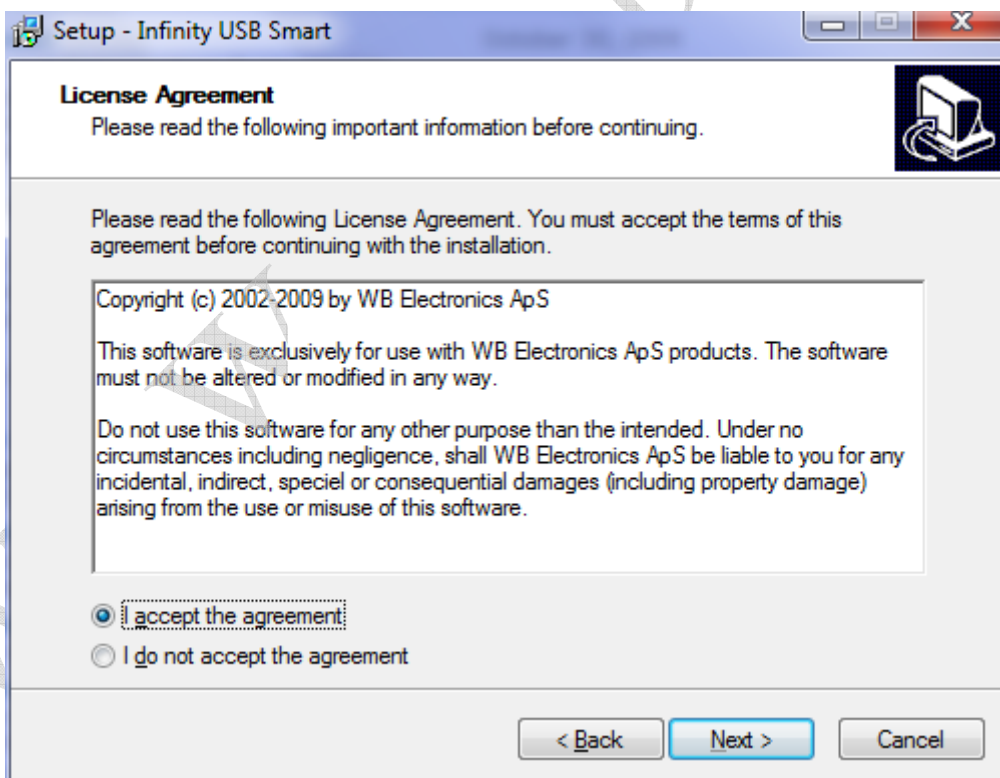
Setup - Infinity USB Smart

License Agreement
Please read the following important information before continuing.

Please read the following License Agreement. You must accept the terms of this agreement before continuing with the installation.

Copyright (c) 2002-2009 by WB Electronics ApS

This software is exclusively for use with WB Electronics ApS products. The software must not be altered or modified in any way.

Do not use this software for any other purpose than the intended. Under no circumstances including negligence, shall WB Electronics ApS be liable to you for any incidental, indirect, speciel or consequential damages (including property damage) arising from the use or misuse of this software.

I accept the agreement
I do not accept the agreement

< Back
Next >
Cancel